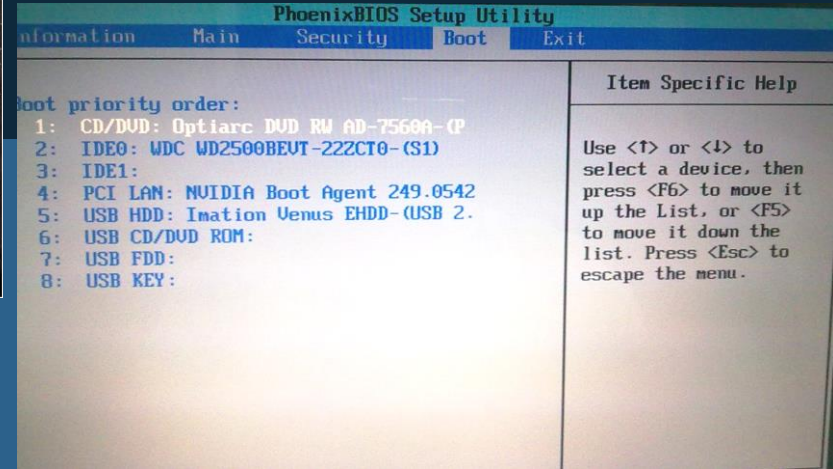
PhoenixBIOS Setup Utility

nformation Main Security Boot Exit

oot priority order:
1: CD/DVD: Optiarc DVD RW AD-7560A-(P
2: IDE0: WDC WD2500BEVT-22ZCT0-(S1)
3: IDE1:
4: PCI LAN: NVIDIA Boot Agent 249.0542
5: USB HDD: Imation Venus EHDD-(USB 2.
6: USB CD/DVD ROM:
7: USB FDD:
8: USB KEY:

Item Specific Help

Use <↑> or <↓> to select a device, then press <F6> to move it up the List, or <F5> to move it down the list. Press <Esc> to escape the menu.